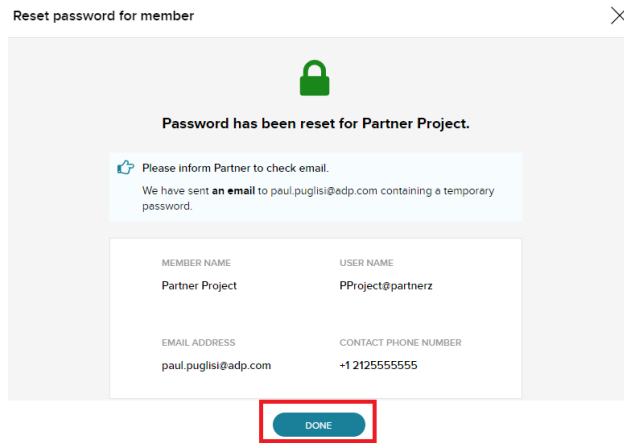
Reset password for member

Password has been reset for Partner Project.

Please inform Partner to check email.

We have sent an email to paul.puglisi@adp.com containing a temporary password.

MEMBER NAME
Partner Project

USER NAME
PProject@partnerz

EMAIL ADDRESS
paul.puglisi@adp.com

CONTACT PHONE NUMBER
+1 2125555555

DONE